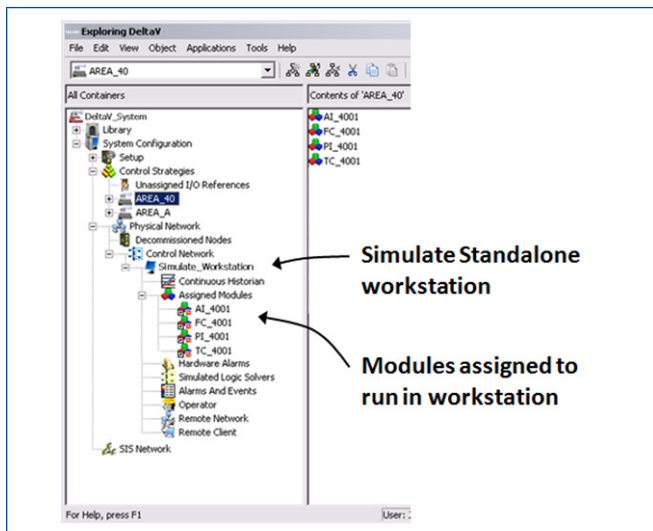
Exploring DeltaV

File Edit View Object Applications Tools Help

AREA_40

All Containers

Contents of 'AREA_40'

DeltaV_System
Library
System Configuration
Setup
Control Strategies
Unassigned I/O References
AREA_40
AREA_A
Physical Network
Decommissioned Nodes
Control Network
Simulate_Workstation
Continuous Historian
Assigned Modules
AI_4001
FC_4001
PI_4001
TC_4001
Hardware Alarms
Simulated Logic Solvers
Alarms And Events
Operator
Remote Network
Remote Client
SIS Network

AI_4001
FC_4001
PI_4001
TC_4001

Simulate Standalone workstation

Modules assigned to run in workstation

For Help, press F1

User: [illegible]